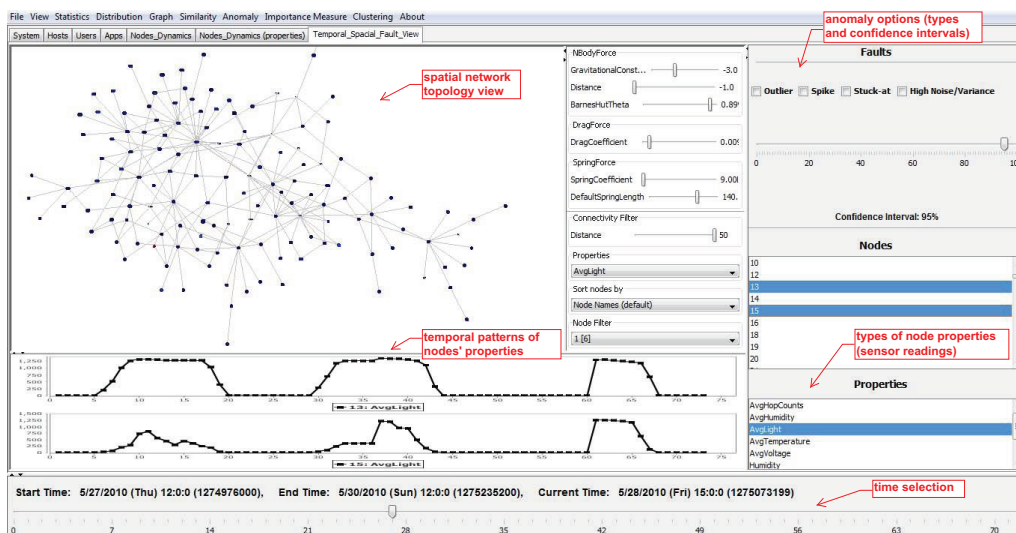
File View Statistics Distribution Graph Similarity Anomaly Importance Measure Clustering About

System | Hosts | Users | Apps | Nodes_Dynamics | Nodes_Dynamics (properties) | Temporal_Spacial_Fault_View

spatial network topology view

NBodyForce
GravitationalConst... -3.0
Distance -1.0
BarnesHutTheta 0.89
DragForce
DragCoefficient 0.00
SpringForce
SpringCoefficient 9.00
DefaultSpringLength 140.
Connectivity Filter
Distance 50
Properties
AvgLight
Sort nodes by
Node Names (default)
Node Filter
1 [6]

anomaly options (types and confidence intervals)

Faults

Outlier Spike Stuck-at High Noise/Variance

0 20 40 60 80 10

Confidence Interval: 95%

Nodes
10
12
13
14
15
16
18
19
20

types of node properties (sensor readings)

Properties
AvgHopCounts
AvgHumidity
AvgLight
AvgTemperature
AvgVoltage
Humidity

temporal patterns of nodes' properties

1,250
1,000
750
500
250
0
0 5 10 15 20 25 30 35 40 45 50 55 60 65 70 75
13: AvgLight

1,500
1,250
1,000
750
500
250
0
0 5 10 15 20 25 30 35 40 45 50 55 60 65 70 75
15: AvgLight

time selection

Start Time: 5/27/2010 (Thu) 12:0:0 (1274976000), End Time: 5/30/2010 (Sun) 12:0:0 (1275235200), Current Time: 5/28/2010 (Fri) 15:0:0 (1275073199)

0 7 14 21 28 35 42 49 56 63 70